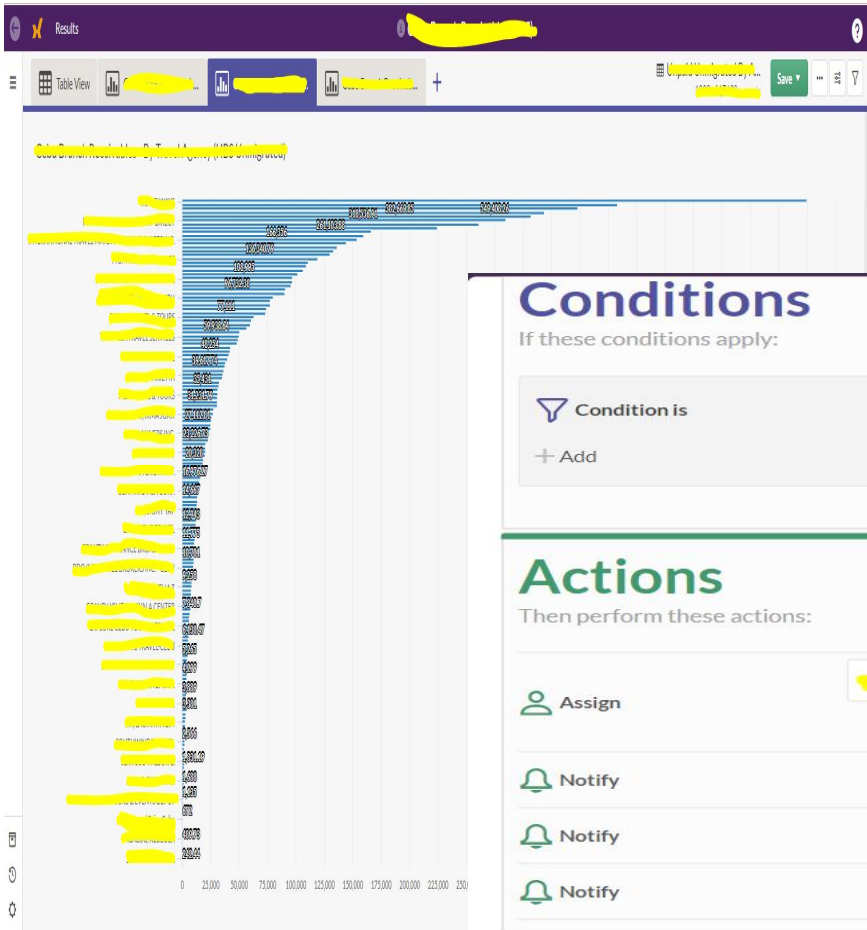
Results

Table View

Save ▾

Conditions
If these conditions apply:

Condition is

+ Add

Actions
Then perform these actions:

Assign

Notify

Notify

Notify

0 25,000 50,000 75,000 100,000 125,000 150,000 175,000 200,000 225,000 250,